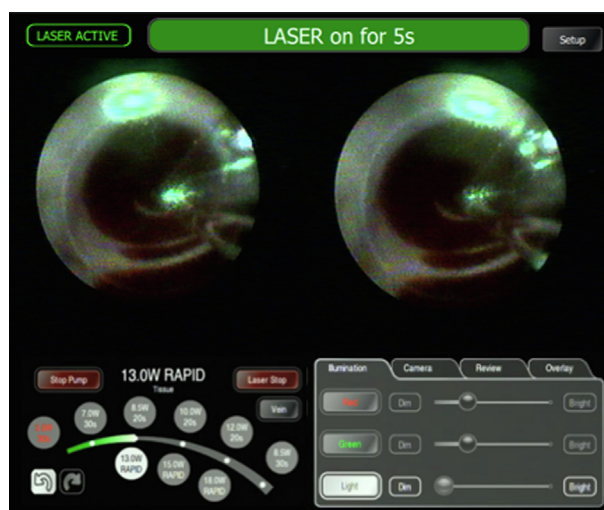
LASER ACTIVE

LASER on for 5s

Setup

Stop Pump

13.0W RAPID
Tissue

Laser Stop

Vein

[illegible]

7.0W 30s

8.5W 20s

10.0W 20s

12.0W 20s

8.5W 30s

13.0W RAPID

15.0W RAPID

16.0W RAPID

Illumination

Camera

Review

Overlay

Red

Dim

Bright

Green

Dim

Bright

Light

Dim

Bright